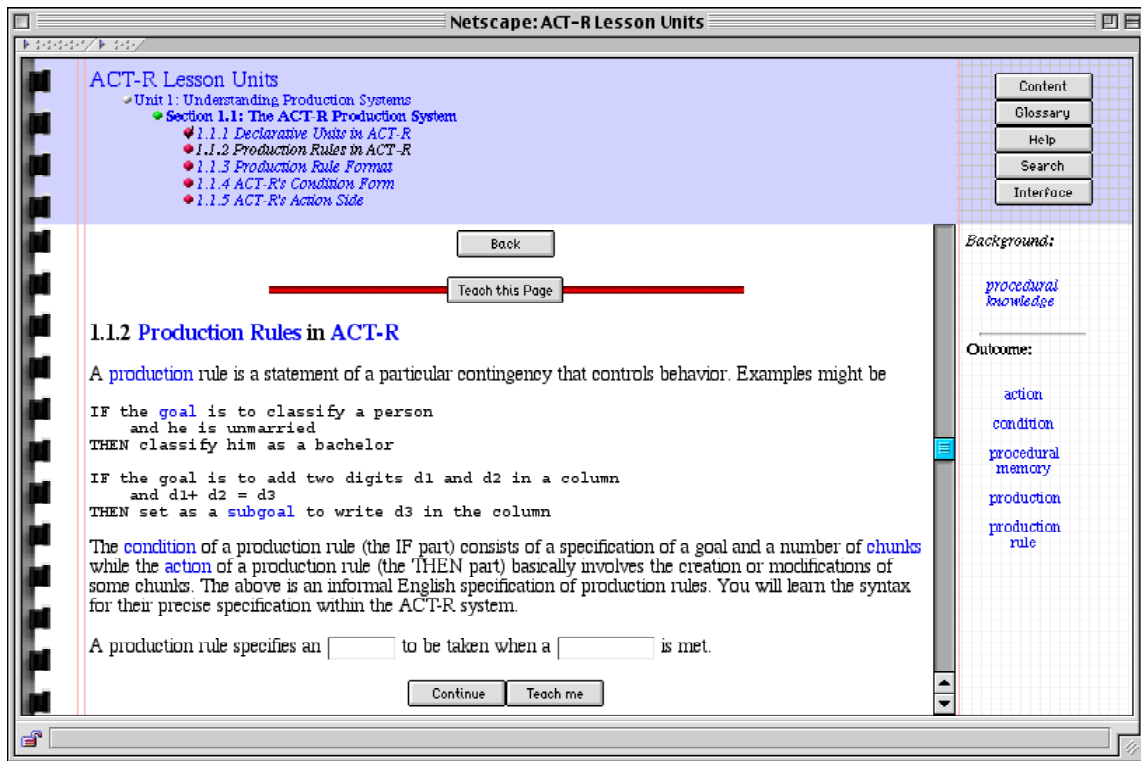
Netscape: ACT-R Lesson Units

ACT-R Lesson Units
Unit 1: Understanding Production Systems
Section 1.1: The ACT-R Production System
1.1.1 Declarative Units in ACT-R
1.1.2 Production Rules in ACT-R
1.1.3 Production Rule Format
1.1.4 ACT-R's Condition Form
1.1.5 ACT-R's Action Side

Content
Glossary
Help
Search
Interface

Back

Teach this Page

1.1.2 Production Rules in ACT-R

A production rule is a statement of a particular contingency that controls behavior. Examples might be

IF the goal is to classify a person
and he is unmarried
THEN classify him as a bachelor

IF the goal is to add two digits d1 and d2 in a column
and d1+ d2 = d3
THEN set as a subgoal to write d3 in the column

The condition of a production rule (the IF part) consists of a specification of a goal and a number of chunks while the action of a production rule (the THEN part) basically involves the creation or modifications of some chunks. The above is an informal English specification of production rules. You will learn the syntax for their precise specification within the ACT-R system.

A production rule specifies an [ ] to be taken when a [ ] is met.

Continue Teach me

Background:

procedural knowledge

Outcome:

action
condition
procedural memory
production
production rule